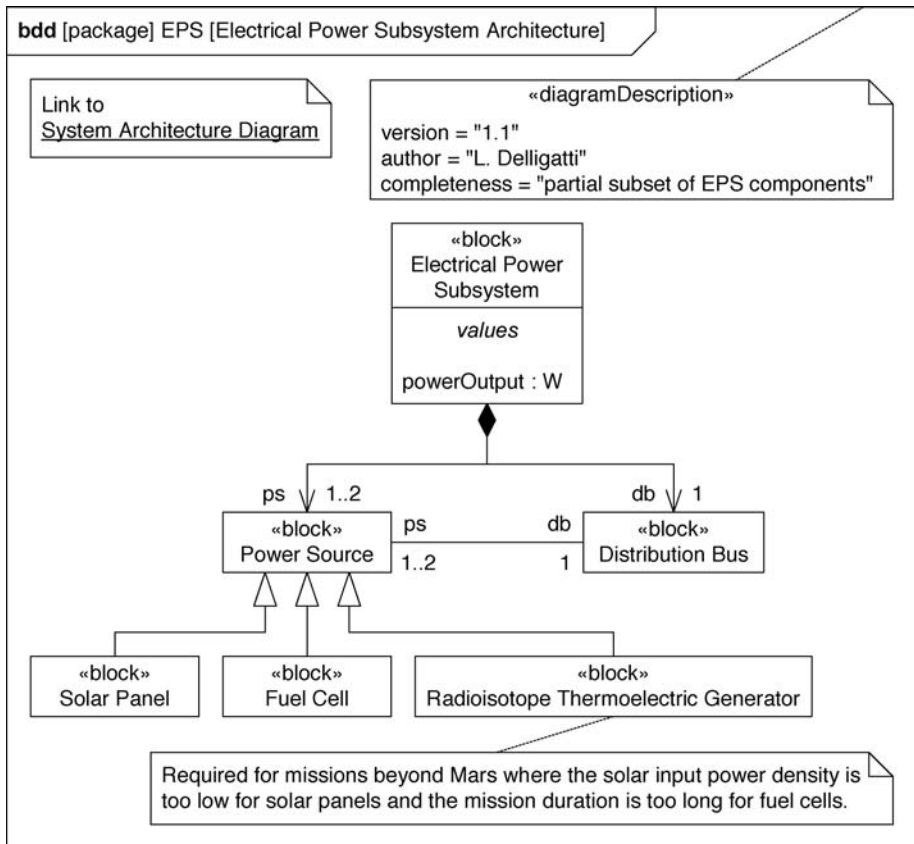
bdd [package] EPS [Electrical Power Subsystem Architecture]

Link to
System Architecture Diagram

«diagramDescription»

version = "1.1"
author = "L. Delligatti"
completeness = "partial subset of EPS components"

«block»
Electrical Power Subsystem

values

powerOutput : W

ps 1..2

db 1

«block»
Power Source

ps

1..2

db

1

«block»
Distribution Bus

«block»
Solar Panel

«block»
Fuel Cell

«block»
Radioisotope Thermoelectric Generator

Required for missions beyond Mars where the solar input power density is too low for solar panels and the mission duration is too long for fuel cells.